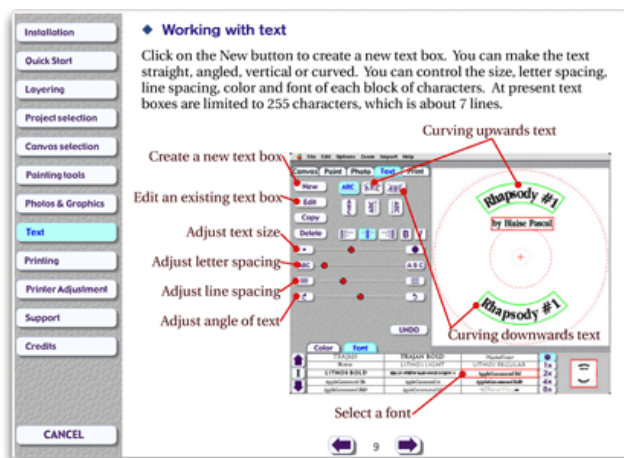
Installation
Quick Start
Layering
Project selection
Canvas selection
Painting tools
Photos & Graphics
Text
Printing
Printer Adjustment
Support
Credits
CANCEL

◆ Working with text

Click on the New button to create a new text box. You can make the text straight, angled, vertical or curved. You can control the size, letter spacing, line spacing, color and font of each block of characters. At present text boxes are limited to 255 characters, which is about 7 lines.

Curving upwards text
Create a new text box
Edit an existing text box
Adjust text size
Adjust letter spacing
Adjust line spacing
Adjust angle of text
Curving downwards text
Select a font

File Edit Options Zoom Import Help
Canvas Paint Photo Text Print
New
Edit
Copy
Delete
ARC
UNDO
Color Font
Rhapsody #1
by Blaise Pascal
Rhapsody #1
TRAJAN
TRAJAN BOLD
LITHOS BOLD
LITHOS REGULAR

9